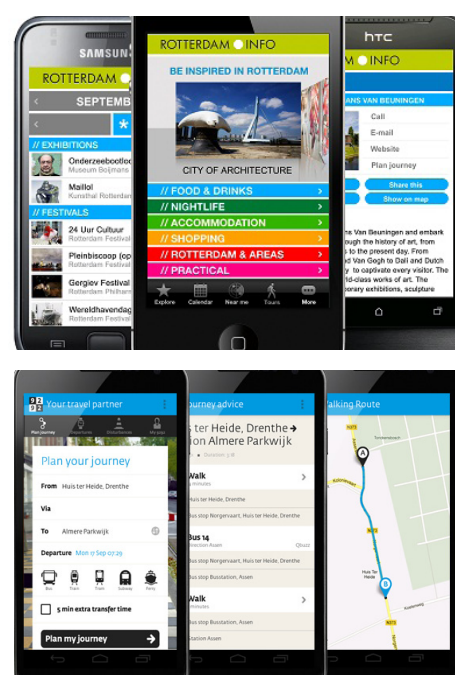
SAMSUN

ROTTERDAM

SEPTEMB

// EXHIBITIONS

Onderzeebootlo
Museum Boijmans

Maillol
Kunsthal Rotterdam

// FESTIVALS

24 Uur Cultuur
Rotterdam Festival

Pleinbioscoop (cp
Rotterdam Festival

Gergiev Festival
Rotterdam Festival

Wereldhavendag
Rotterdam Festival

ROTTERDAM INFO

BE INSPIRED IN ROTTERDAM

CITY OF ARCHITECTURE

// FOOD & DRINKS

// NIGHTLIFE

// ACCOMMODATION

// SHOPPING

// ROTTERDAM & AREAS

// PRACTICAL

Explore Calendar Near me Tours More

htc

INFO

ANS VAN BEUNINGEN

Call

E-mail

Website

Plan journey

Share this

Show on map

Van Beuningen and embark ugh the history of art, from to the present day. From Van Gogh to Dali and Dutch to captivate every visitor. The classic works of art. The orary exhibitions, sculpture

9292 Your travel partner

Plan journey

Plan your journey

From Huis ter Heide, Drenthe

Via

To Almere Parkwijk

Departure Mon 17 Sep 02:29

Bus Train Tram Subway Ferry

5 min extra transfer time

Plan my journey

Journey advice

ter Heide, Drenthe
on Almere Parkwijk

Walk

Huis ter Heide, Drenthe

Bus 14

Bus stop Norgervaart, Huis ter Heide

Bus stop Busstation, Assen

Walk

Bus stop Busstation, Assen

Walking Route

A

B

Huis ter Heide